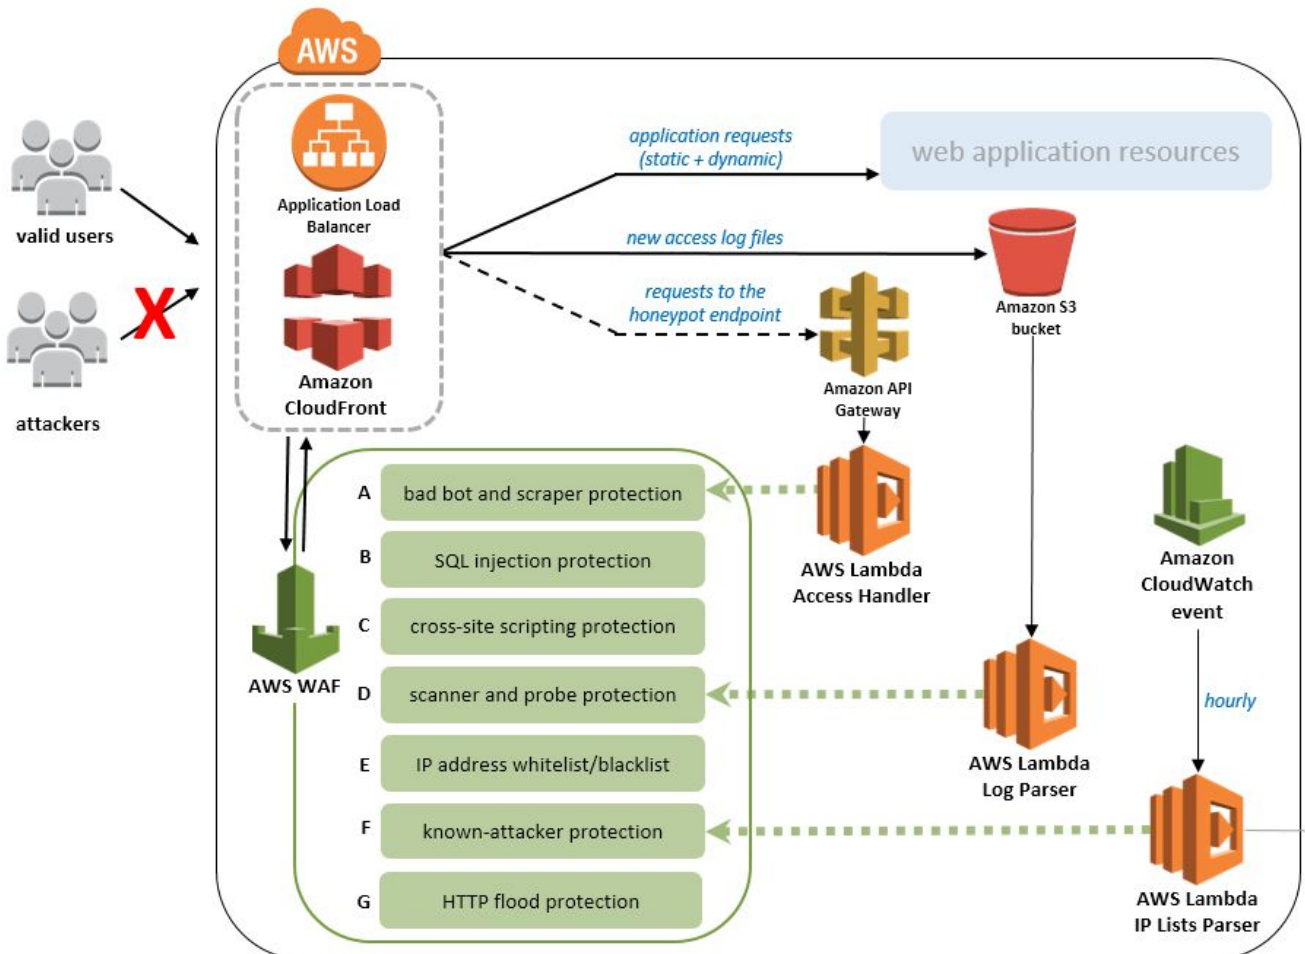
AWS

valid users

attackers

Application Load Balancer

Amazon CloudFront

application requests (static + dynamic)

web application resources

new access log files

Amazon S3 bucket

requests to the honeypot endpoint

Amazon API Gateway

A bad bot and scraper protection

B SQL injection protection

C cross-site scripting protection

D scanner and probe protection

E IP address whitelist/blacklist

F known-attacker protection

G HTTP flood protection

AWS WAF

AWS Lambda Access Handler

AWS Lambda Log Parser

Amazon CloudWatch event

hourly

AWS Lambda IP Lists Parser